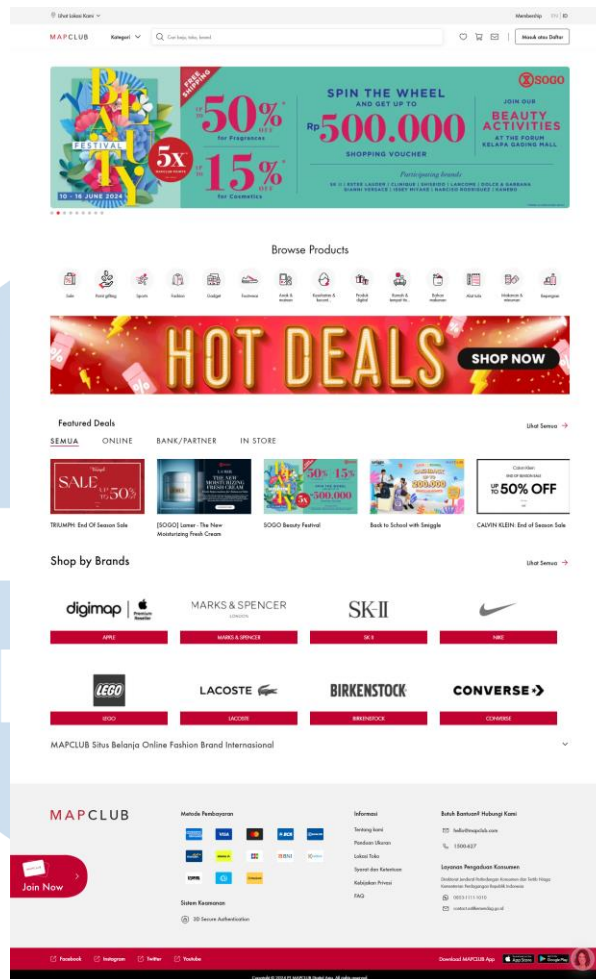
Lihat Lokasi Kami

Membership EN | ID

MAPCLUB Kategori Cari baju, toko, brand

Masuk atau Daftar

BEAUTY FESTIVAL

FREE SHIPPING

UP TO 50% OFF for Fragrances

5x

UP TO 15% OFF for Cosmetics

10 - 16 JUNE 2024

SPIN THE WHEEL AND GET UP TO Rp 500.000 SHOPPING VOUCHER

Participating brands

SK-II | ESTEE LAUDER | CLINIQUE | SHISEIDO | LANCOME | DOLCE & GABBANA GIANNI VERSACE | ISSEY MIYAKE | NARCISO RODRIGUEZ | KANEBO

SOGO

JOIN OUR BEAUTY ACTIVITIES AT THE FORUM KELAPA GADING MALL

Browse Products

Sale

Kartu gifting

Sports

Fashion

Gadget

Footwear

Anak & mainan

Kecantikan & kesehatan

Produk digital

Rumah & tempat tinggal

Buku & alat tulis

Alat tulis

Makanan & minuman

Bepergian

HOT DEALS

SHOP NOW

Featured Deals

Lihat Semua

SEMUA ONLINE BANK/PARTNER IN STORE

SALE UP TO 50%

THE NEW MOISTURIZING FRESH CREAM

50% 15% 500.000

UP TO 50% OFF

TRIUMPH: End Of Season Sale

[SOGO] Lamer - The New Moisturizing Fresh Cream

SOGO Beauty Festival

Back to School with Smiggle

CALVIN KLEIN: End of Season Sale

Shop by Brands

Lihat Semua

digimap | Premium Reseller

APPLE

MARKS & SPENCER LONDON

MARKS & SPENCER

SK-II

SK II

NIKE

LEGO

LEGO

LACOSTE

LACOSTE

BIRKENSTOCK

BIRKENSTOCK

CONVERSE

CONVERSE

MAPCLUB Situs Belanja Online Fashion Brand Internasional

MAPCLUB

Metode Pembayaran

Sistem Keamanan

3D Secure Authentication

Informasi

Tentang kami

Panduan Ukuran

Lokasi Toko

Syarat dan Ketentuan

Kebijakan Privasi

FAQ

Butuh Bantuan? Hubungi Kami

hello@mapclub.com

1500427

Layanan Pengaduan Konsumen

Direktorat Jenderal Perlindungan Konsumen dan Tertib Niaga Kementerian Perdagangan Republik Indonesia

0853 1111 1010

Join Now

Facebook

Instagram

Twitter

Youtube

Download MAPCLUB App

App Store

Google Play

Copyright © 2024 PT MAPCLUB Digital Asia. All rights reserved.